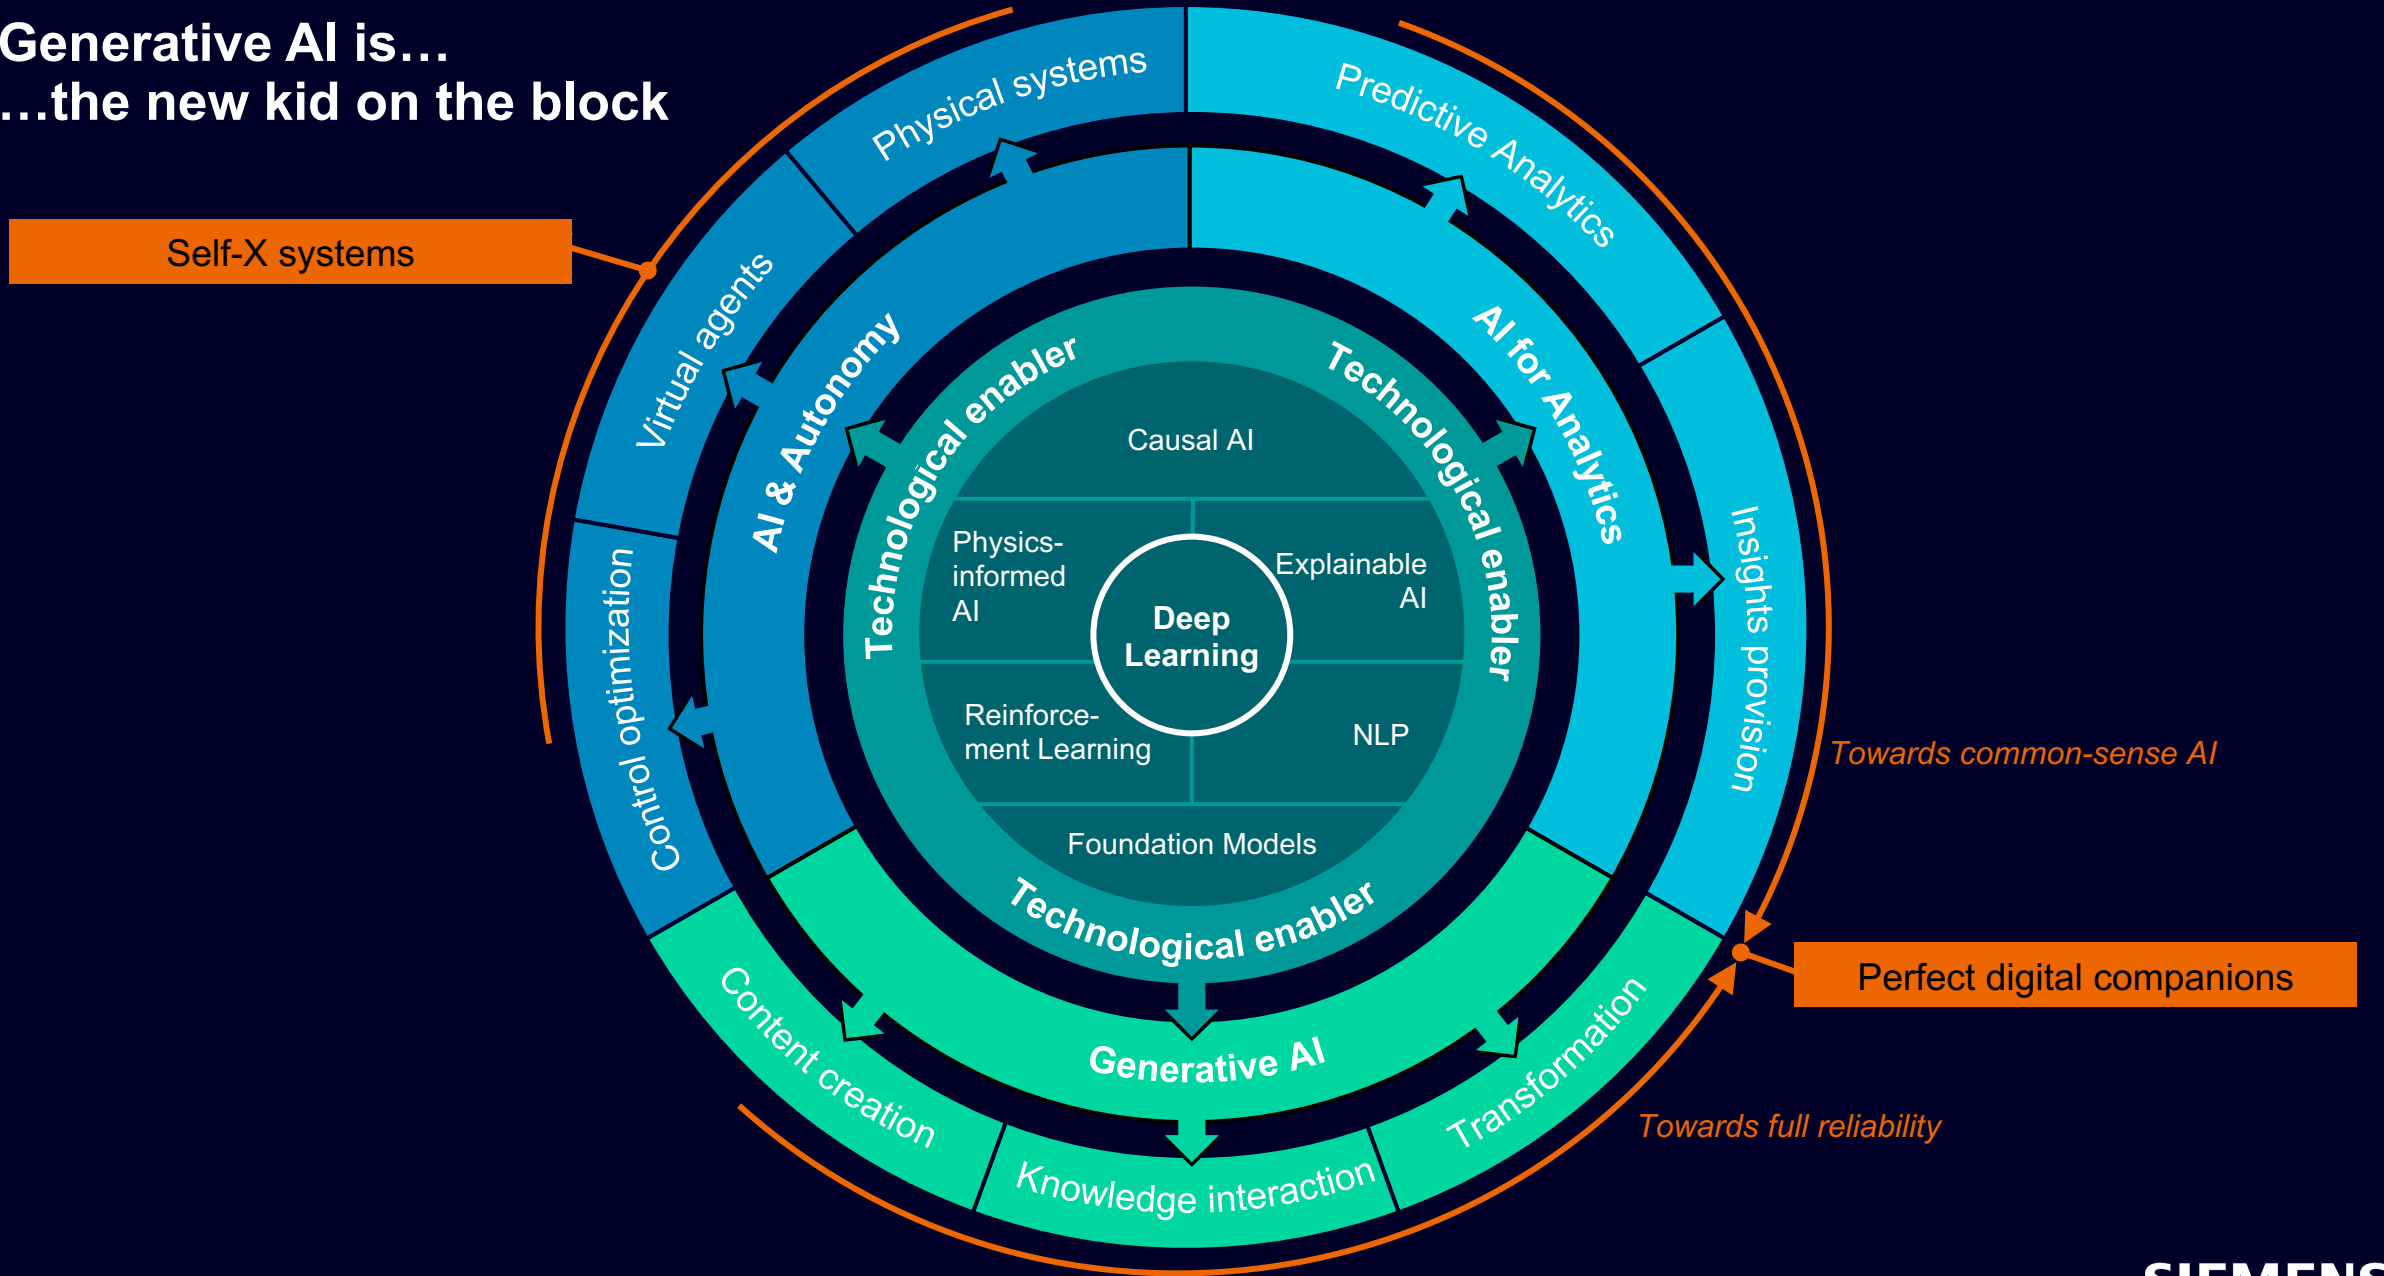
Generative AI is…
…the new kid on the block

Self-X systems

Physical systems

Predictive Analytics

Virtual agents

AI & Autonomy

AI for Analytics

Technological enabler

Technological enabler

Causal AI

Physics-informed AI

Explainable AI

Deep Learning

Reinforcement Learning

NLP

Foundation Models

Control optimization

Insights provision

Towards common-sense AI

Technological enabler

Generative AI

Perfect digital companions

Content creation

Knowledge interaction

Transformation

Towards full reliability

SIEMENS